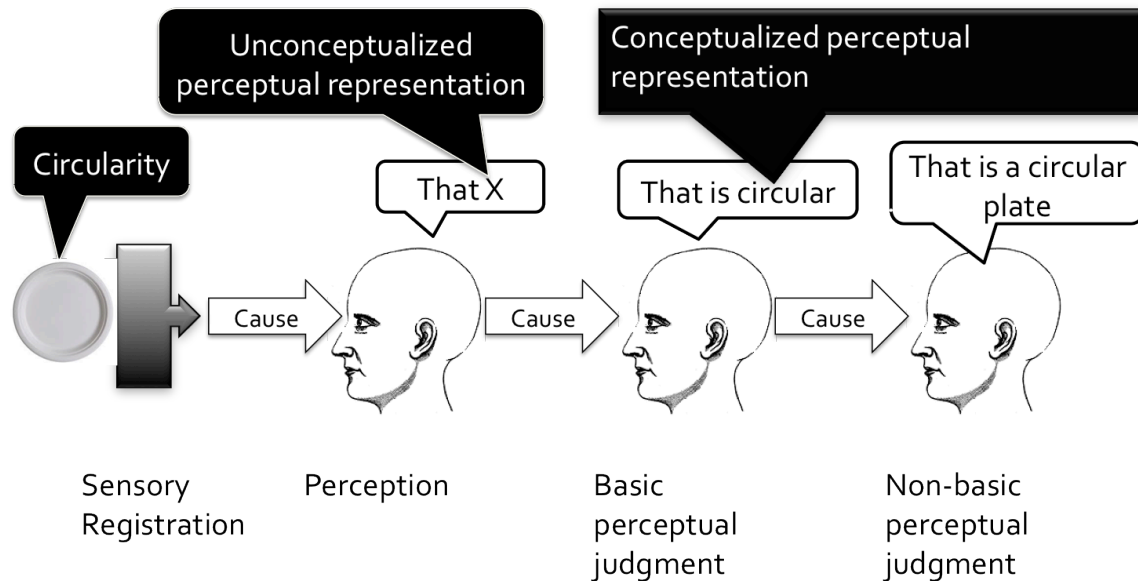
Unconceptualized perceptual representation

Conceptualized perceptual representation

Circularity

That X

That is circular

That is a circular plate

Cause

Cause

Cause

Sensory Registration

Perception

Basic perceptual judgment

Non-basic perceptual judgment